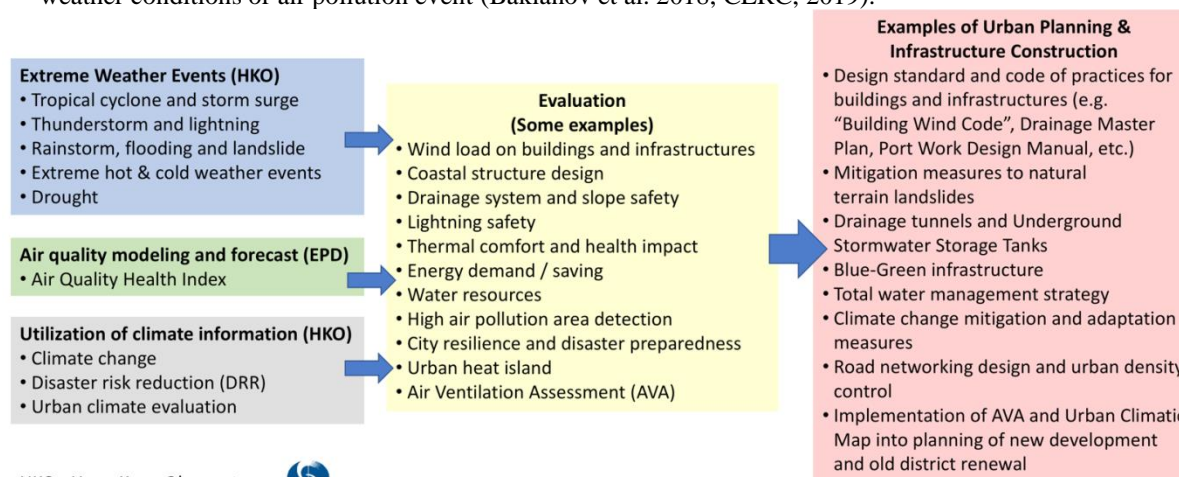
weather conditions of air pollution event (Baklanov et al. 2018; CLRC, 2019).

Extreme Weather Events (HKO)
• Tropical cyclone and storm surge
• Thunderstorm and lightning
• Rainstorm, flooding and landslide
• Extreme hot & cold weather events
• Drought

Air quality modeling and forecast (EPD)
• Air Quality Health Index

Utilization of climate information (HKO)
• Climate change
• Disaster risk reduction (DRR)
• Urban climate evaluation

Evaluation
(Some examples)
• Wind load on buildings and infrastructures
• Coastal structure design
• Drainage system and slope safety
• Lightning safety
• Thermal comfort and health impact
• Energy demand / saving
• Water resources
• High air pollution area detection
• City resilience and disaster preparedness
• Urban heat island
• Air Ventilation Assessment (AVA)

Examples of Urban Planning & Infrastructure Construction
• Design standard and code of practices for buildings and infrastructures (e.g. "Building Wind Code", Drainage Master Plan, Port Work Design Manual, etc.)
• Mitigation measures to natural terrain landslides
• Drainage tunnels and Underground Stormwater Storage Tanks
• Blue-Green infrastructure
• Total water management strategy
• Climate change mitigation and adaptation measures
• Road networking design and urban density control
• Implementation of AVA and Urban Climatic Map into planning of new development and old district renewal

HKO: Hong Kong Observatory